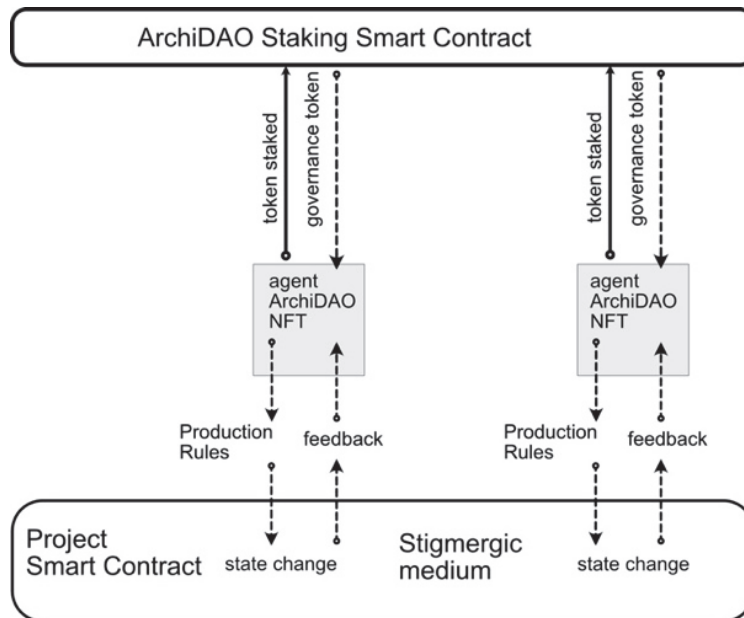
ArchiDAO Staking Smart Contract

token staked
governance token

token staked
governance token

agent ArchiDAO NFT

agent ArchiDAO NFT

Production Rules
feedback

Production Rules
feedback

Project Smart Contract
state change
Stigmergic medium
state change